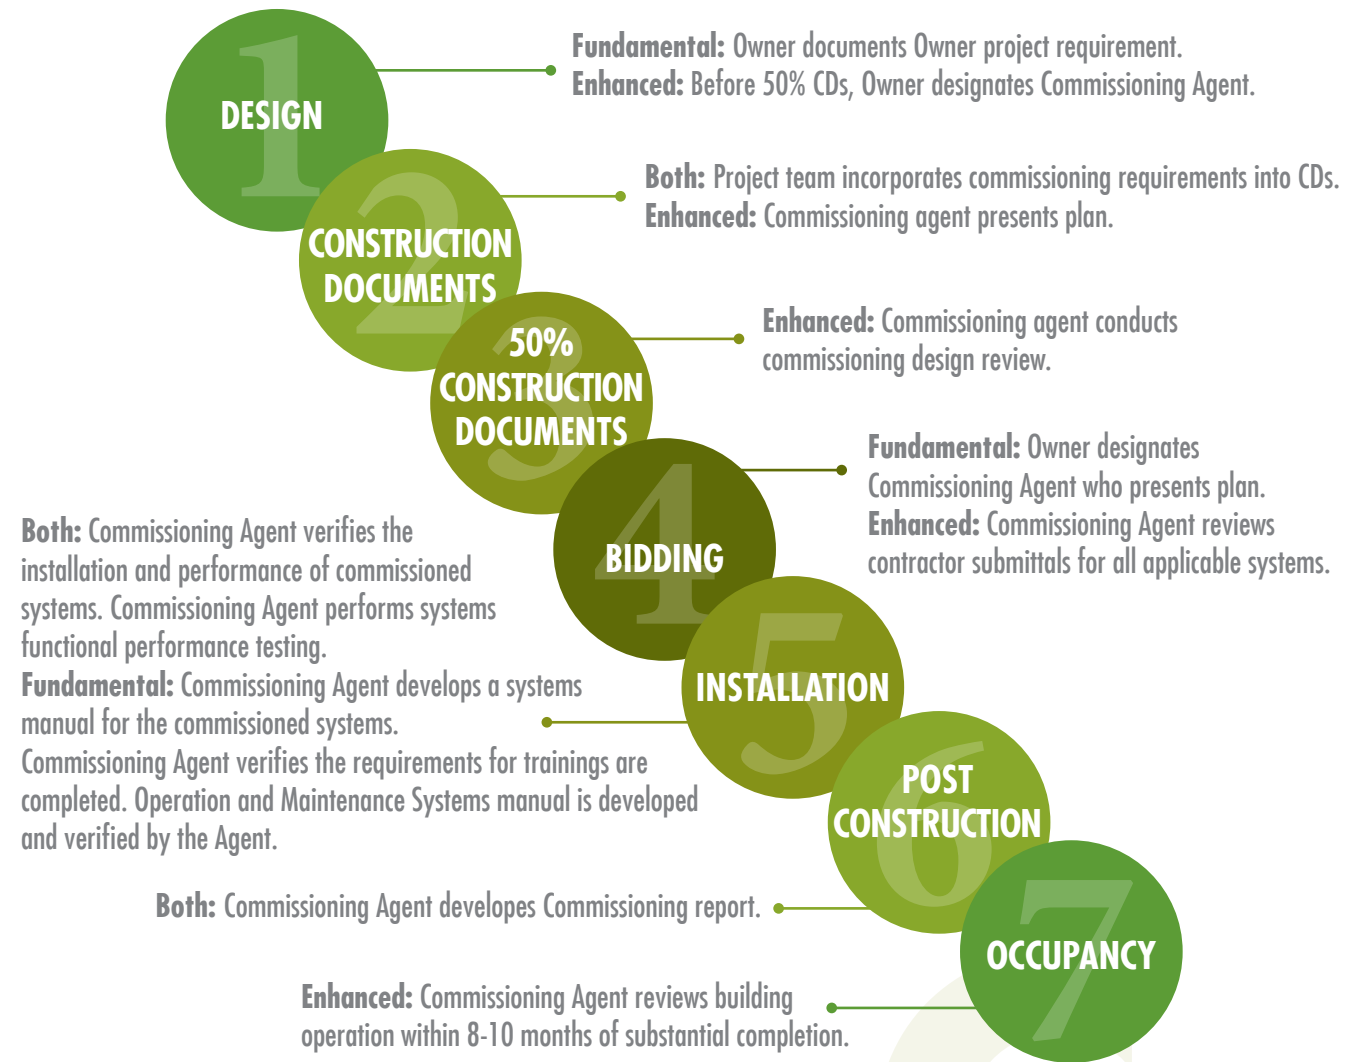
1
DESIGN

**Fundamental:** Owner documents Owner project requirement.
**Enhanced:** Before 50% CDs, Owner designates Commissioning Agent.

2
CONSTRUCTION DOCUMENTS

**Both:** Project team incorporates commissioning requirements into CDs.
**Enhanced:** Commissioning agent presents plan.

3
50% CONSTRUCTION DOCUMENTS

**Enhanced:** Commissioning agent conducts commissioning design review.

4
BIDDING

**Fundamental:** Owner designates Commissioning Agent who presents plan.
**Enhanced:** Commissioning Agent reviews contractor submittals for all applicable systems.

5
INSTALLATION

**Both:** Commissioning Agent verifies the installation and performance of commissioned systems. Commissioning Agent performs systems functional performance testing.
**Fundamental:** Commissioning Agent develops a systems manual for the commissioned systems.
Commissioning Agent verifies the requirements for trainings are completed. Operation and Maintenance Systems manual is developed and verified by the Agent.

6
POST CONSTRUCTION

**Both:** Commissioning Agent developes Commissioning report.

7
OCCUPANCY

**Enhanced:** Commissioning Agent reviews building operation within 8-10 months of substantial completion.